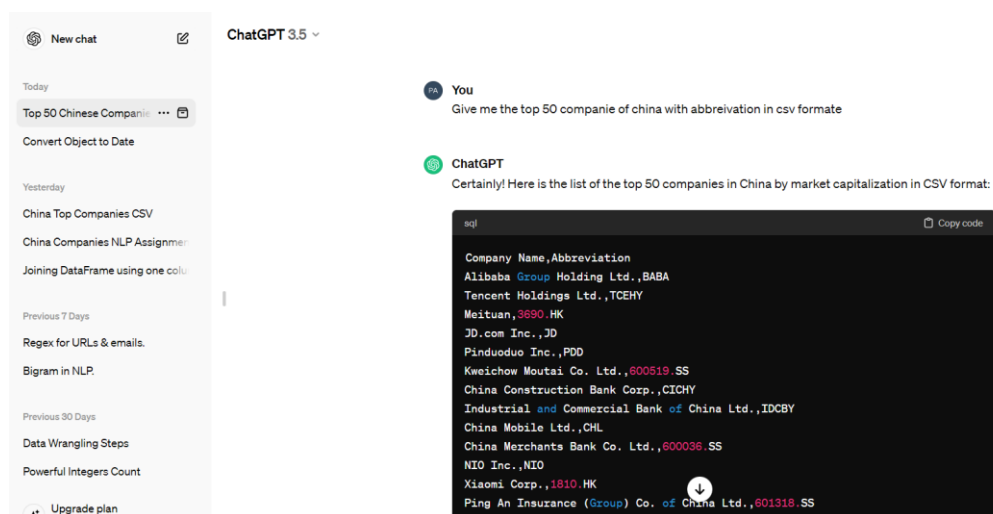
New chat

Today

Top 50 Chinese Companie

Convert Object to Date

Yesterday

China Top Companies CSV

China Companies NLP Assignmen

Joining DataFrame using one colu

Previous 7 Days

Regex for URLs & emails.

Bigram in NLP.

Previous 30 Days

Data Wrangling Steps

Powerful Integers Count

Upgrade plan

ChatGPT 3.5

PA You
Give me the top 50 companie of china with abbreivation in csv formate

ChatGPT
Certainly! Here is the list of the top 50 companies in China by market capitalization in CSV format:

sql
Copy code

Company Name,Abbreviation
Alibaba Group Holding Ltd.,BABA
Tencent Holdings Ltd.,TCEHY
Meituan,3690.HK
JD.com Inc.,JD
Pinduoduo Inc.,PDD
Kweichow Moutai Co. Ltd.,600519.SS
China Construction Bank Corp.,CICHY
Industrial and Commercial Bank of China Ltd.,IDCBY
China Mobile Ltd.,CHL
China Merchants Bank Co. Ltd.,600036.SS
NIO Inc.,NIO
Xiaomi Corp.,1810.HK
Ping An Insurance (Group) Co. of China Ltd.,601318.SS